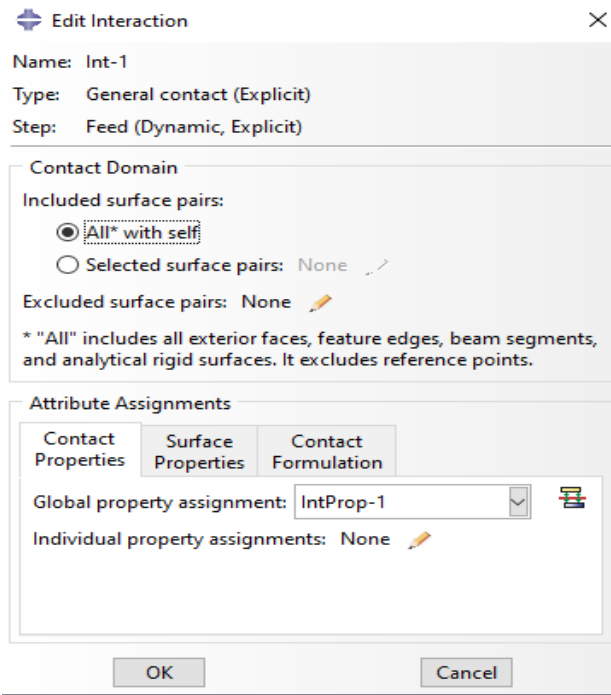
Edit Interaction

Name: Int-1
Type: General contact (Explicit)
Step: Feed (Dynamic, Explicit)

Contact Domain
Included surface pairs:
All* with self
Selected surface pairs: None
Excluded surface pairs: None
* "All" includes all exterior faces, feature edges, beam segments, and analytical rigid surfaces. It excludes reference points.

Attribute Assignments
Contact Properties
Surface Properties
Contact Formulation
Global property assignment: IntProp-1
Individual property assignments: None

OK
Cancel